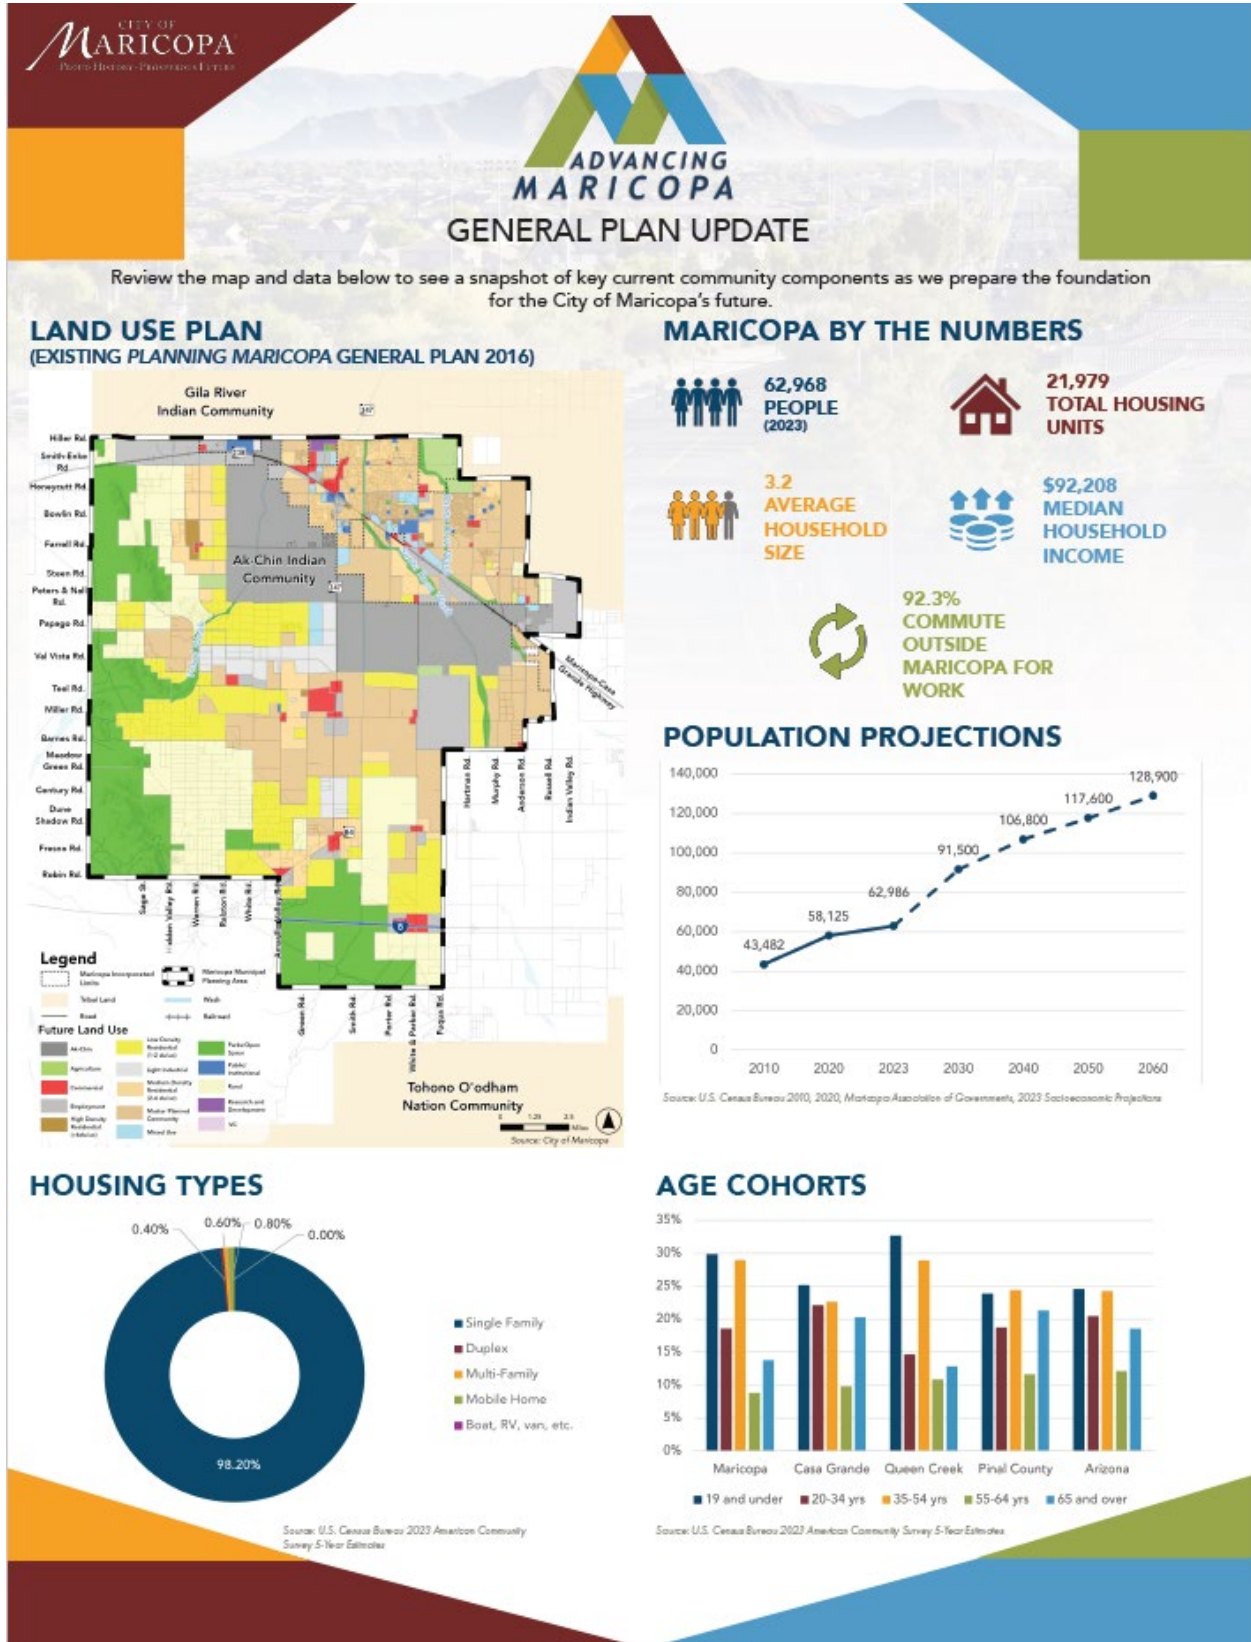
CITY OF
MARICOPA
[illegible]

ADVANCING
MARICOPA
GENERAL PLAN UPDATE

Review the map and data below to see a snapshot of key current community components as we prepare the foundation for the City of Maricopa's future.

LAND USE PLAN
(EXISTING PLANNING MARICOPA GENERAL PLAN 2016)

Gila River Indian Community
Ak-Chin Indian Community
Tohono O'odham Nation Community

Hiller Rd.
Smith-Enke Rd.
Honeycutt Rd.
Bowlin Rd.
Farrell Rd.
Steen Rd.
Peters & Nall Rd.
Papago Rd.
Val Vista Rd.
Teel Rd.
Miller Rd.
Barnes Rd.
Meadow Green Rd.
Century Rd.
Dune Shadow Rd.
Fresno Rd.
Robin Rd.
Maricopa-Casa Grande Highway
Hartman Rd.
Murphy Rd.
Anderson Rd.
Russell Rd.
Indian Valley Rd.
Sage St.
Hidden Valley Rd.
Warren Rd.
Ralston Rd.
White Rd.
Amarillo Valley Rd.
Green Rd.
Smith Rd.
Porter Rd.
White & Parker Rd.
Fuqua Rd.

Legend
Maricopa Incorporated Limits
Maricopa Municipal Planning Area
Tribal Land
Wash
Road
Railroad
Future Land Use
Ak-Chin
Agriculture
Commercial
Employment
High Density Residential
Low Density Residential
Light Industrial
Medium Density Residential
Master Planned Community
Mixed Use
Parks/Open Space
Public/Institutional
Rural
Research and Development
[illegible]
Miles
Source: City of Maricopa

MARICOPA BY THE NUMBERS
62,968 PEOPLE (2023)
21,979 TOTAL HOUSING UNITS
3.2 AVERAGE HOUSEHOLD SIZE
$92,208 MEDIAN HOUSEHOLD INCOME
92.3% COMMUTE OUTSIDE MARICOPA FOR WORK

POPULATION PROJECTIONS
140,000
120,000
100,000
80,000
60,000
40,000
20,000
0
2010 2020 2023 2030 2040 2050 2060
43,482
58,125
62,986
91,500
106,800
117,600
128,900
Source: U.S. Census Bureau 2010, 2020, Maricopa Association of Governments, 2023 Socioeconomic Projections

HOUSING TYPES
0.40%
0.60%
0.80%
0.00%
98.20%
Single Family
Duplex
Multi-Family
Mobile Home
Boat, RV, van, etc.
Source: U.S. Census Bureau 2023 American Community Survey 5-Year Estimates

AGE COHORTS
35%
30%
25%
20%
15%
10%
5%
0%
Maricopa Casa Grande Queen Creek Pinal County Arizona
19 and under 20-34 yrs 35-54 yrs 55-64 yrs 65 and over
Source: U.S. Census Bureau 2023 American Community Survey 5-Year Estimates